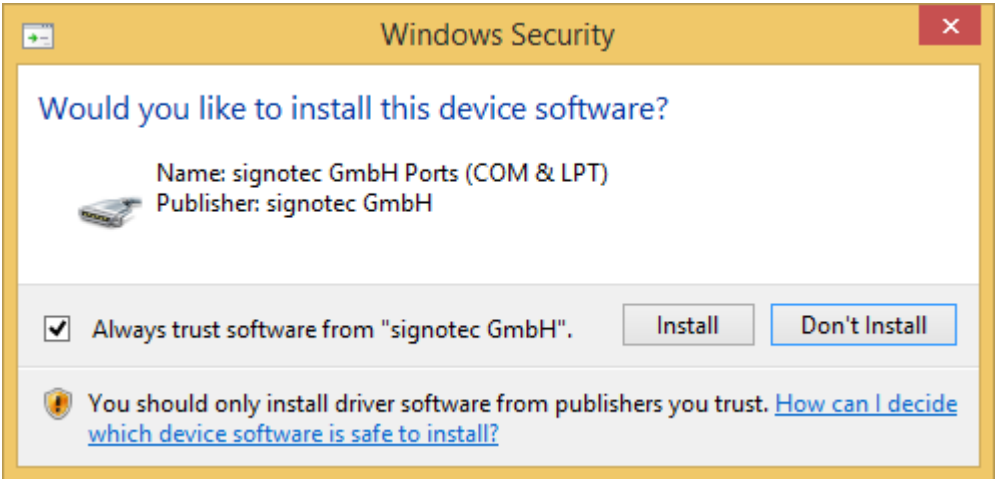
Windows Security

Would you like to install this device software?

Name: signotec GmbH Ports (COM & LPT)
Publisher: signotec GmbH

Always trust software from "signotec GmbH".

Install

Don't Install

You should only install driver software from publishers you trust. How can I decide which device software is safe to install?